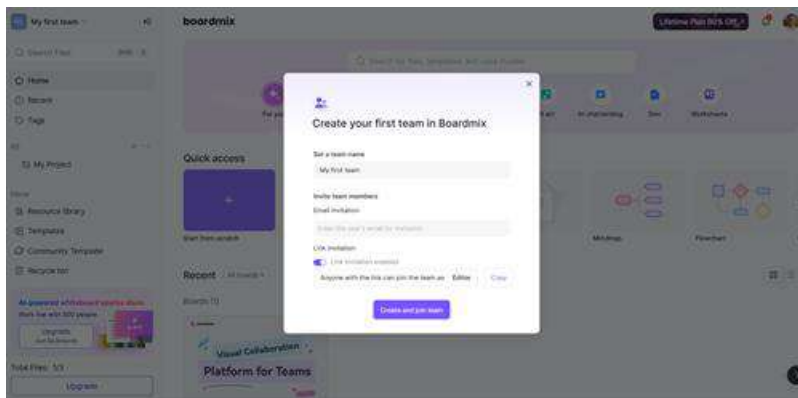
My first team

Search Files

Home

Recent

Tags

My Project

Resource library

Templates

Community Template

Recycle bin

Upgrade

Total Files: 1/3

Upgrade

boardmix

Lifetime Plan 80% Off

Quick access

Start from scratch

Recent

All boards

Boards (1)

Visual Collaboration

Platform for Teams

AI brainstorming

Doc

Worksheets

Mindmap

Flowchart

Create your first team in Boardmix

Set a team name

My first team

Invite team members

Email invitation

Enter the user's email for invitation

Link invitation

Link invitation enabled

Anyone with the link can join the team as

Editor

Copy

Create and join team